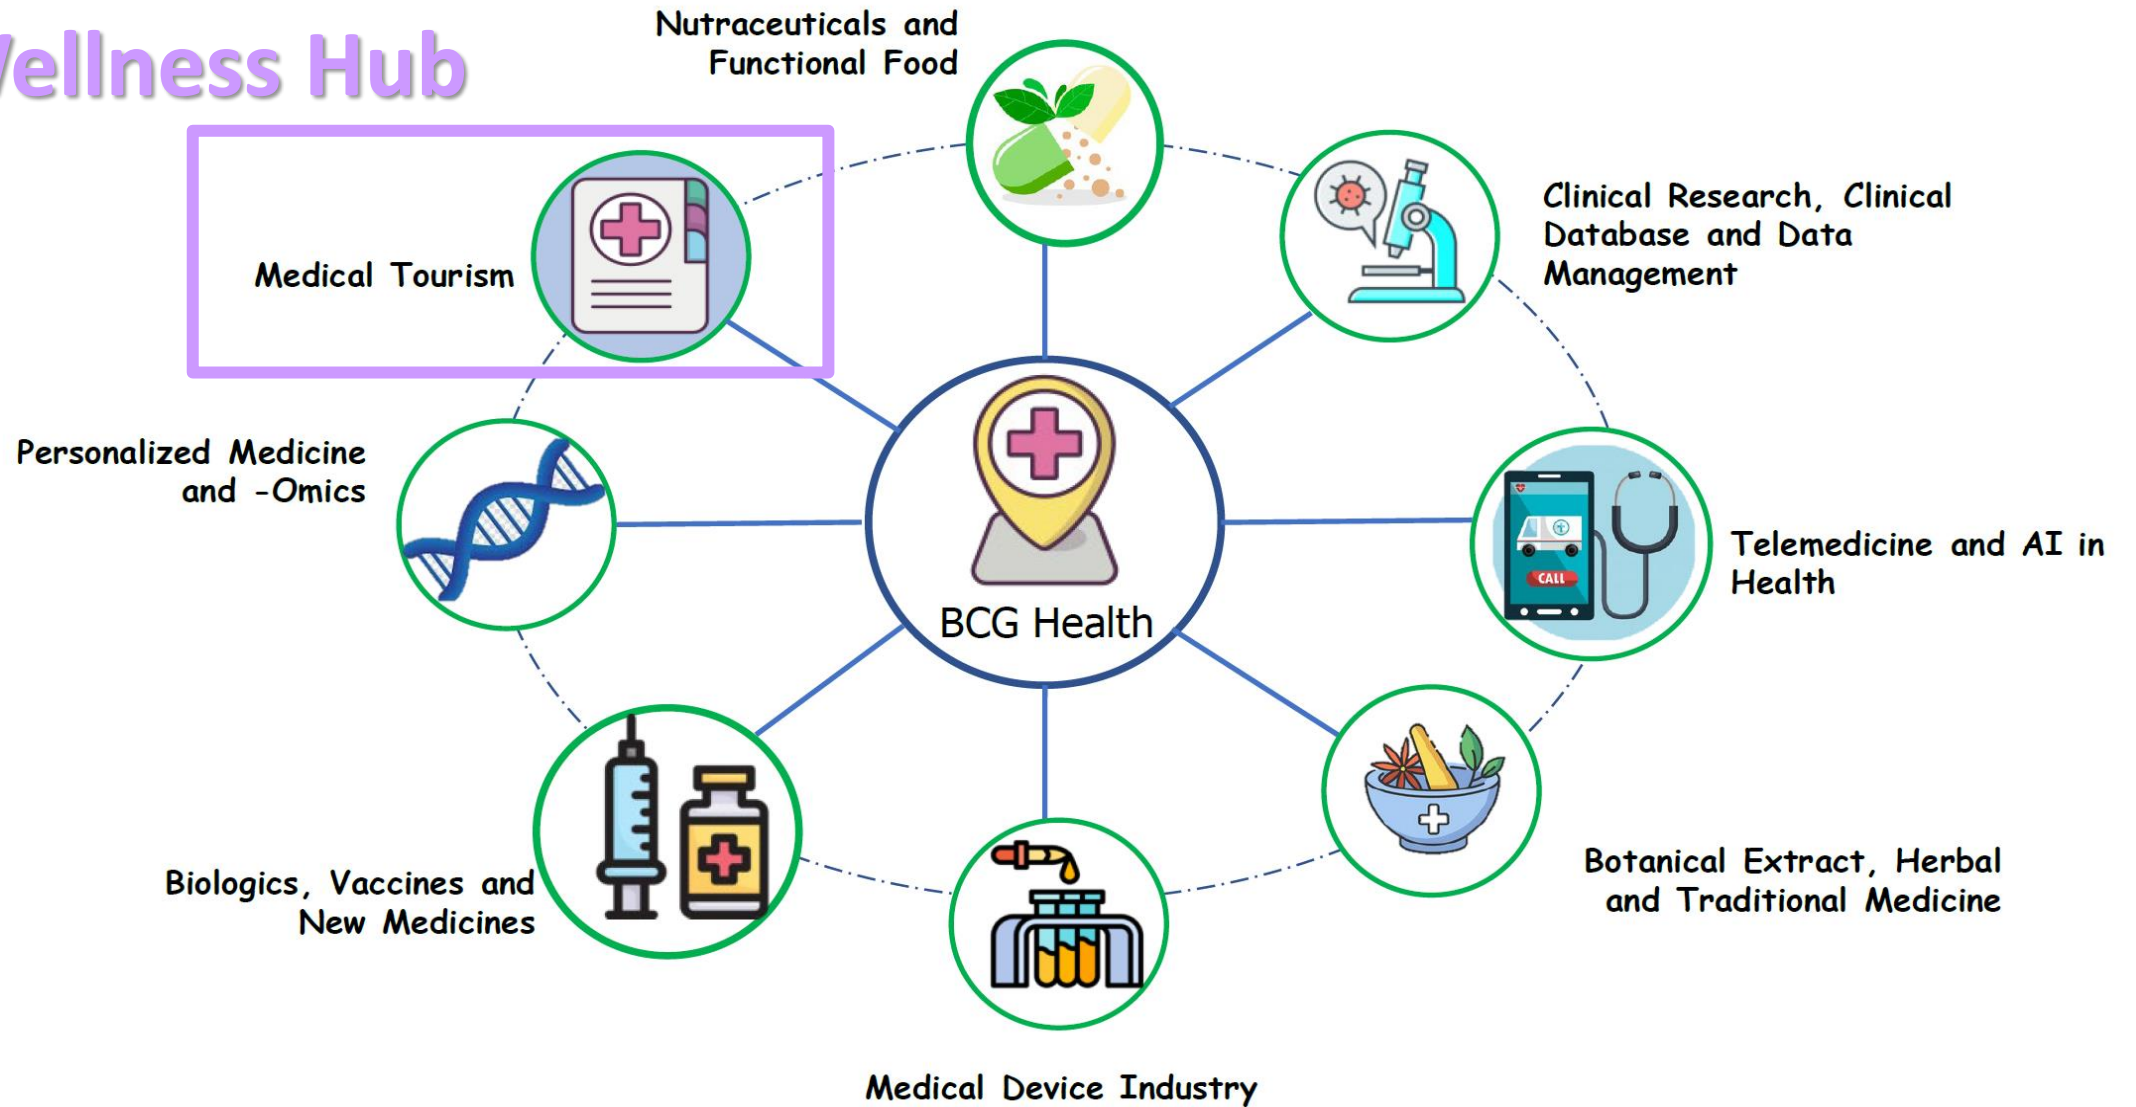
Vellness Hub

Nutraceuticals and Functional Food

Medical Tourism

Clinical Research, Clinical Database and Data Management

Personalized Medicine and -Omics

BCG Health

Telemedicine and AI in Health

CALL

Biologics, Vaccines and New Medicines

Botanical Extract, Herbal and Traditional Medicine

Medical Device Industry